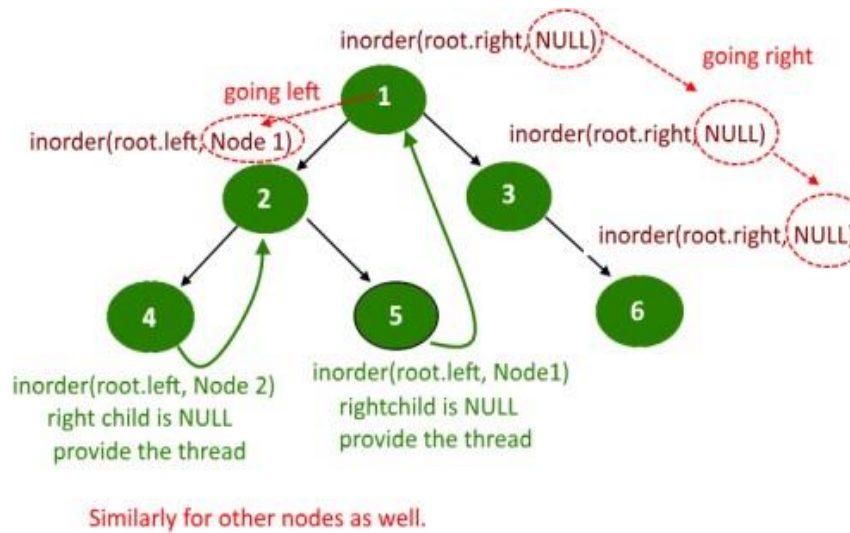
inorder(root.right, NULL)

going right

going left

1

inorder(root.left, Node 1)

inorder(root.right, NULL)

2

3

inorder(root.right, NULL)

4

5

6

inorder(root.left, Node 2)
right child is NULL
provide the thread

inorder(root.left, Node1)
rightchild is NULL
provide the thread

Similarly for other nodes as well.